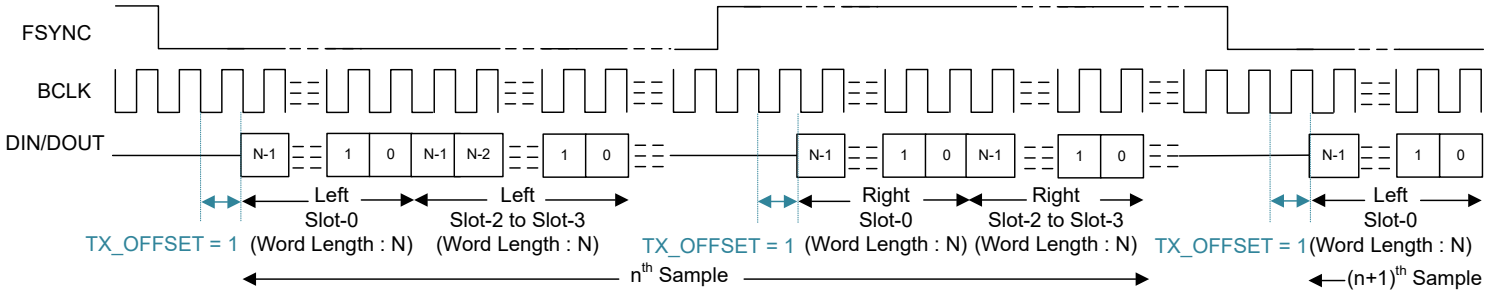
FSYNC

BCLK

DIN/DOUT

N-1 1 0 N-1 N-2 1 0

N-1 1 0 N-1 1 0

N-1 1 0

Left Slot-0 (Word Length : N)

Left Slot-2 to Slot-3 (Word Length : N)

TX_OFFSET = 1

Right Slot-0 (Word Length : N)

Right Slot-2 to Slot-3 (Word Length : N)

TX_OFFSET = 1

Left Slot-0 (Word Length : N)

TX_OFFSET = 1

n$^{th}$ Sample

(n+1)$^{th}$ Sample